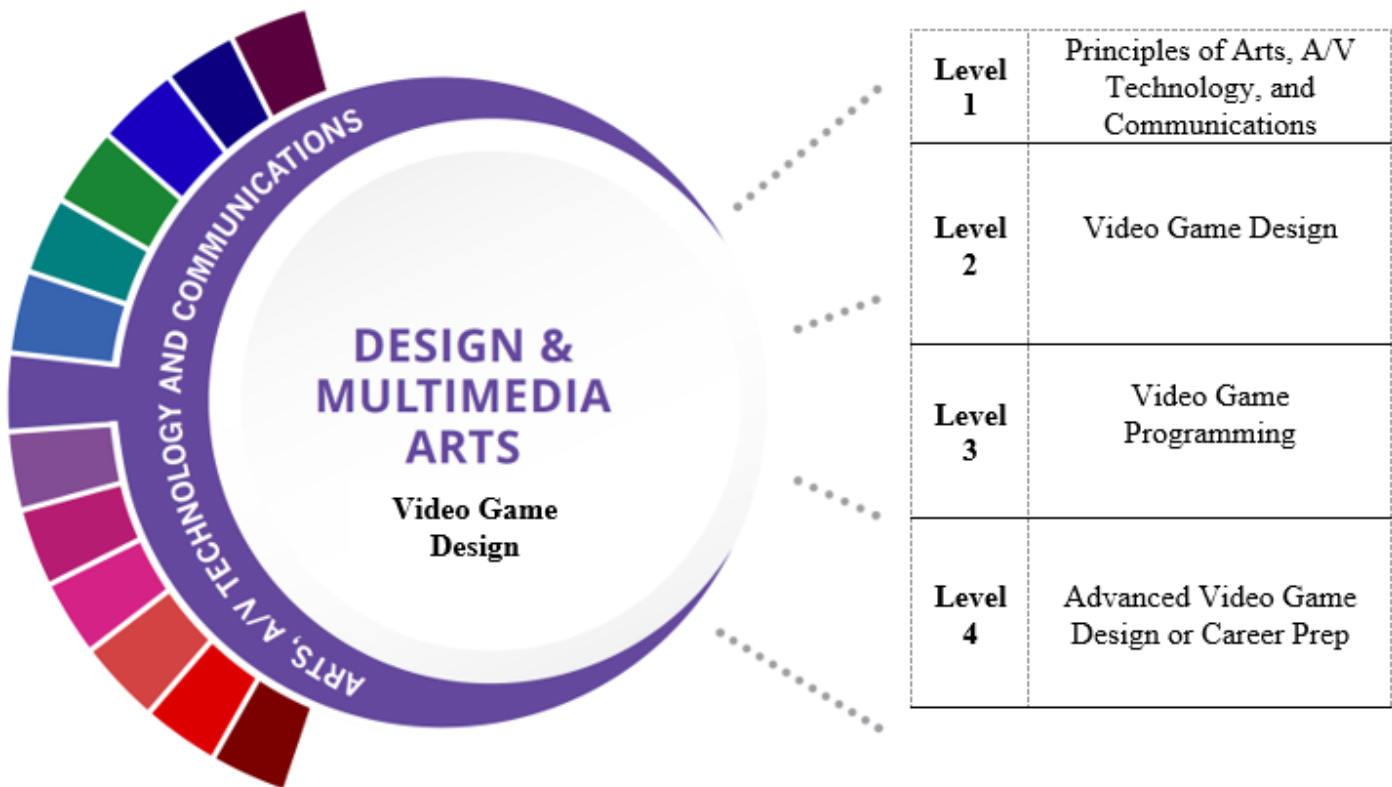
ARTS, A/V TECHNOLOGY AND COMMUNICATIONS

DESIGN & MULTIMEDIA ARTS

Video Game Design

| Level 1 | Principles of Arts, A/V Technology, and Communications |
|---|---|
| Level 2 | Video Game Design |
| Level 3 | Video Game Programming |
| Level 4 | Advanced Video Game Design or Career Prep |